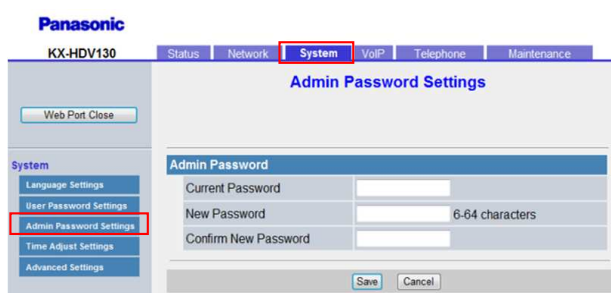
Panasonic

KX-HDV130

Status Network System VoIP Telephone Maintenance

Web Port Close

System

Language Settings

User Password Settings

Admin Password Settings

Time Adjust Settings

Advanced Settings

Admin Password Settings

Admin Password

Current Password

New Password 6-64 characters

Confirm New Password

Save Cancel